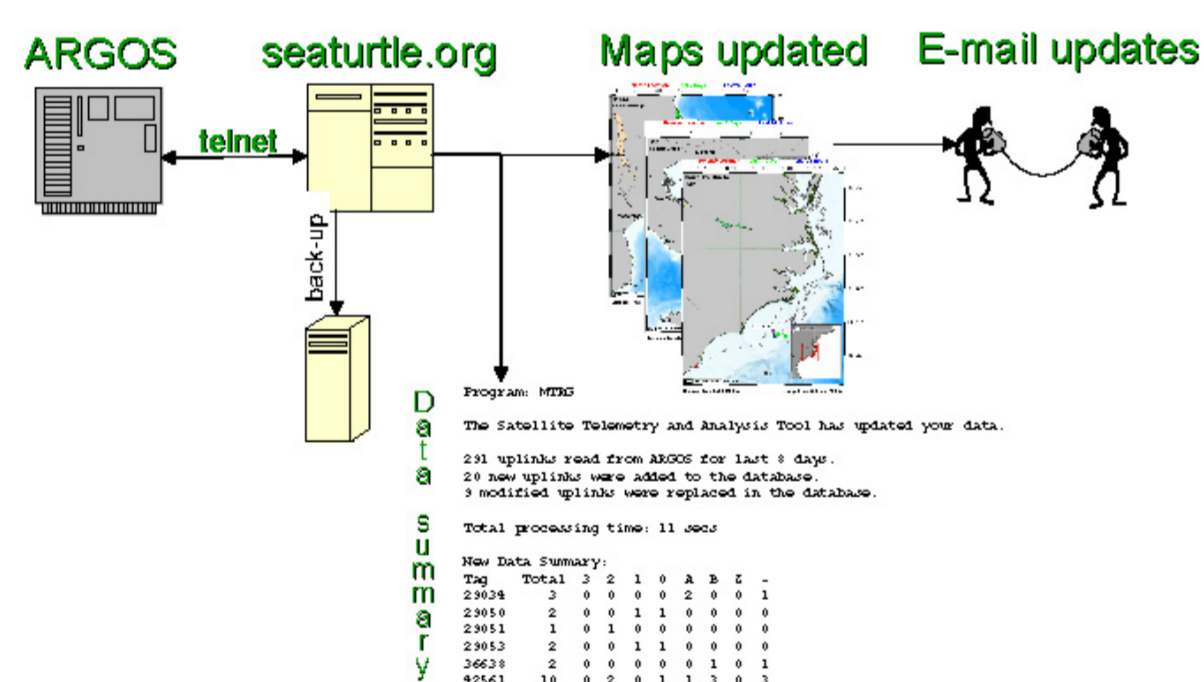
ARGOS

seaturtle.org

Maps updated

E-mail updates

telnet

back-up

Data summary

Program: MTRG

The Satellite Telemetry and Analysis Tool has updated your data.

291 uplinks read from ARGOS for last 8 days.
20 new uplinks were added to the database.
9 modified uplinks were replaced in the database.

Total processing time: 11 secs

New Data Summary:

| Tag | Total | 3 | 2 | 1 | 0 | A | B | Z | - |
|---|---|---|---|---|---|---|---|---|---|
| 29034 | 3 | 0 | 0 | 0 | 0 | 2 | 0 | 0 | 1 |
| 29050 | 2 | 0 | 0 | 1 | 1 | 0 | 0 | 0 | 0 |
| 29051 | 1 | 0 | 1 | 0 | 0 | 0 | 0 | 0 | 0 |
| 29053 | 2 | 0 | 0 | 1 | 1 | 0 | 0 | 0 | 0 |
| 36638 | 2 | 0 | 0 | 0 | 0 | 0 | 1 | 0 | 1 |
| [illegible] | 10 | 0 | 2 | 0 | 1 | 1 | 3 | 0 | 3 |